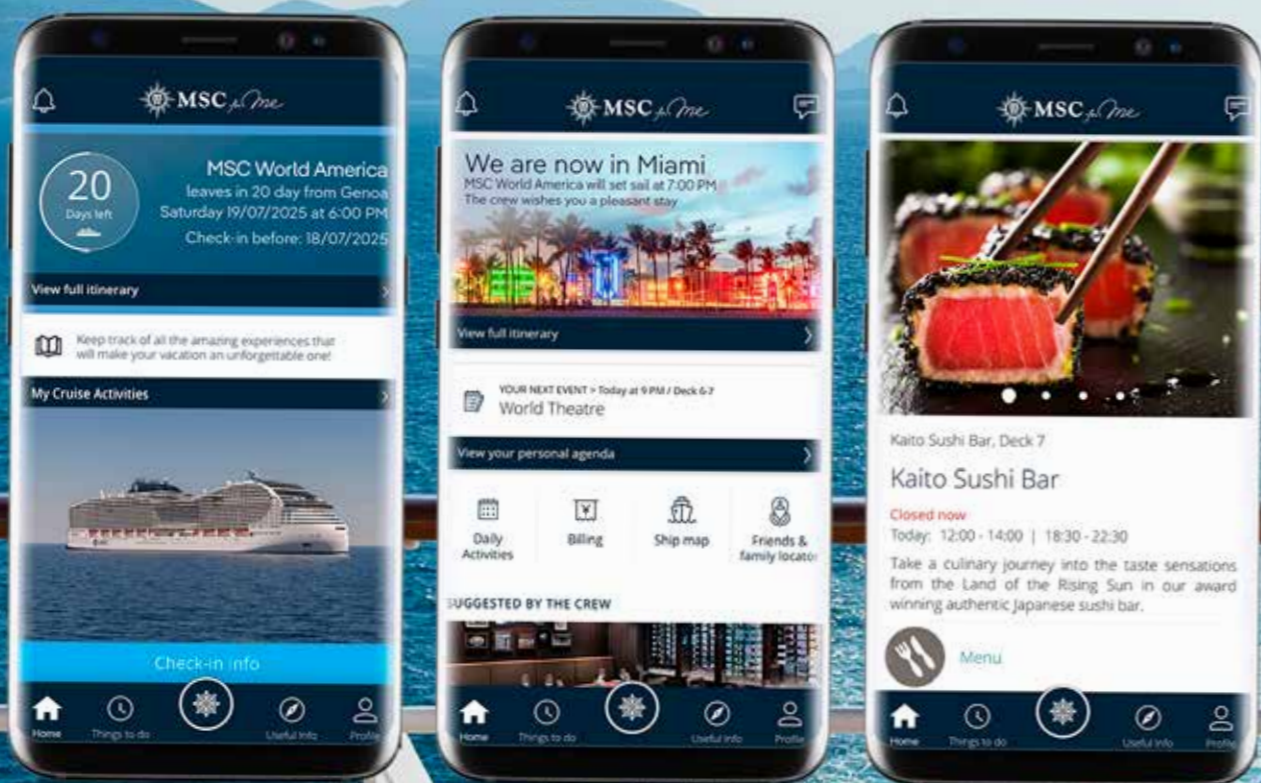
MSC for Me

20
Days left

MSC World America
leaves in 20 day from Genoa
Saturday 19/07/2025 at 6:00 PM
Check-in before: 18/07/2025

View full itinerary

Keep track of all the amazing experiences that will make your vacation an unforgettable one!

My Cruise Activities

Check-in info

Home
Things to do
Useful Info
Profile

MSC for Me

We are now in Miami
MSC World America will set sail at 7:00 PM
The crew wishes you a pleasant stay

View full itinerary

YOUR NEXT EVENT > Today at 9 PM / Deck 6-7
World Theatre

View your personal agenda

Daily Activities
Billing
Ship map
Friends & family locator

SUGGESTED BY THE CREW

Home
Things to do
Useful Info
Profile

MSC for Me

Kaito Sushi Bar, Deck 7

Kaito Sushi Bar

Closed now
Today: 12:00 - 14:00 | 18:30 - 22:30

Take a culinary journey into the taste sensations from the Land of the Rising Sun in our award winning authentic Japanese sushi bar.

Menu

Home
Things to do
Useful Info
Profile